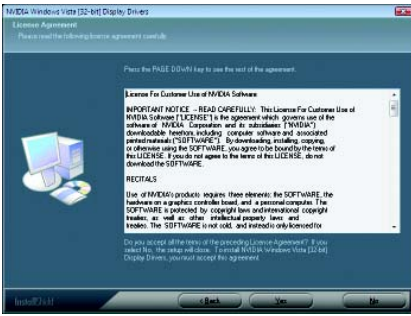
NVIDIA Windows Vista (32-bit) Display Drivers

License Agreement
Please read the following license agreement carefully.

Press the PAGE DOWN key to see the rest of the agreement.

License For Customer Use of NVIDIA Software

IMPORTANT NOTICE -- READ CAREFULLY: This License For Customer Use of NVIDIA Software ("LICENSE") is the agreement which governs use of the software of NVIDIA Corporation and its subsidiaries ("NVIDIA") downloadable herefrom, including computer software and associated printed materials ("SOFTWARE"). By downloading, installing, copying, or otherwise using the SOFTWARE, you agree to be bound by the terms of this LICENSE. If you do not agree to the terms of this LICENSE, do not download the SOFTWARE.

RECITALS

Use of NVIDIA's products requires three elements: the SOFTWARE, the hardware on a graphics controller board, and a personal computer. The SOFTWARE is protected by copyright laws and international copyright treaties, as well as other intellectual property laws and treaties. The SOFTWARE is not sold, and instead is only licensed for

Do you accept all the terms of the preceding License Agreement? If you select No, the setup will close. To install NVIDIA Windows Vista (32-bit) Display Drivers, you must accept this agreement.

InstallShield

< Back
Yes
No